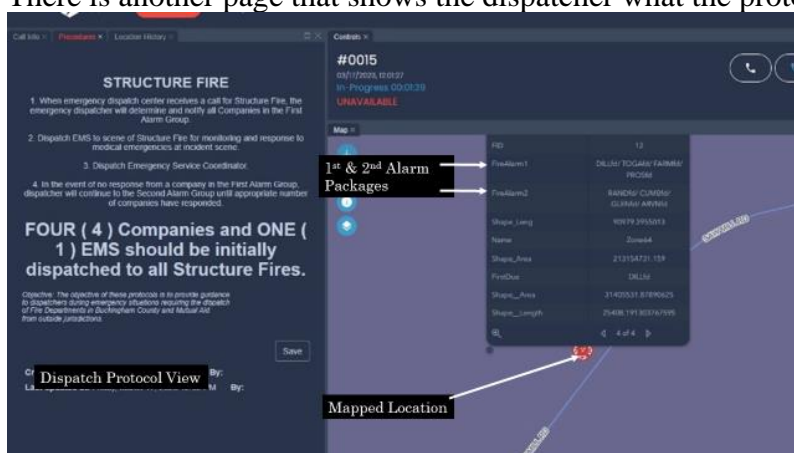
There is another page that shows the dispatcher what the proto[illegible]

Call Info × Procedures × Location History ×

STRUCTURE FIRE

1. When emergency dispatch center receives a call for Structure Fire, the emergency dispatcher will determine and notify all Companies in the First Alarm Group.

2. Dispatch EMS to scene of Structure Fire for monitoring and response to medical emergencies at incident scene.

3. Dispatch Emergency Service Coordinator.

4. In the event of no response from a company in the First Alarm Group, dispatcher will continue to the Second Alarm Group until appropriate number of companies have responded.

FOUR ( 4 ) Companies and ONE ( 1 ) EMS should be initially dispatched to all Structure Fires.

Objective: The objective of these protocols is to provide guidance to dispatchers during emergency situations requiring the dispatch of Fire Departments in Buckingham County and Mutual Aid from outside jurisdictions.

Save

Cr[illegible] By:

La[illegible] M By:

Dispatch Protocol View

Controls ×

#0015

03/17/2025, 12:01:27

In-Progress 00:01:39

UNAVAILABLE

Map ×

1st & 2nd Alarm Packages

| FID | 12 |
|---|---|
| FireAlarm1 | DILLW/ TOGAM/ FARMM/ PROSM |
| FireAlarm2 | RANDM/ CUMBM/ GLENM/ ARVNM |
| Shape_Leng | 90979.3955013 |
| Name | Zone64 |
| Shape_Area | 213154731.159 |
| FirstDue | DILLW |
| Shape__Area | 31405531.87890625 |
| Shape__Length | 25408.19130376795 |

4 of 4

Mapped Location